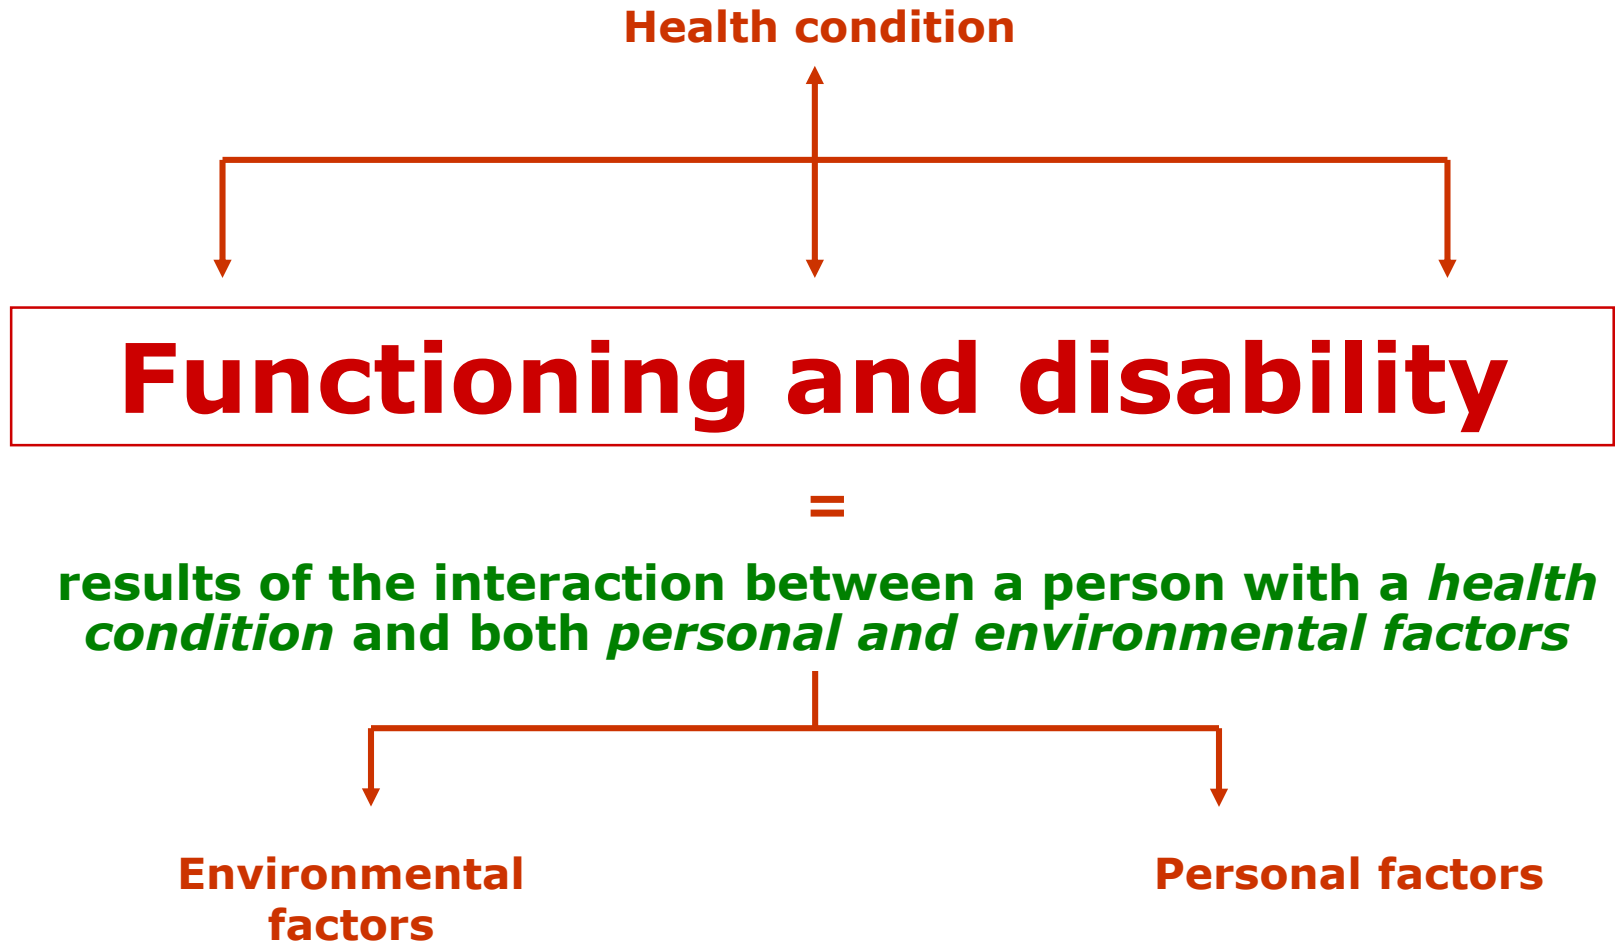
Health condition

Functioning and disability

=

results of the interaction between a person with a *health condition* and both *personal and environmental factors*

Environmental factors

Personal factors